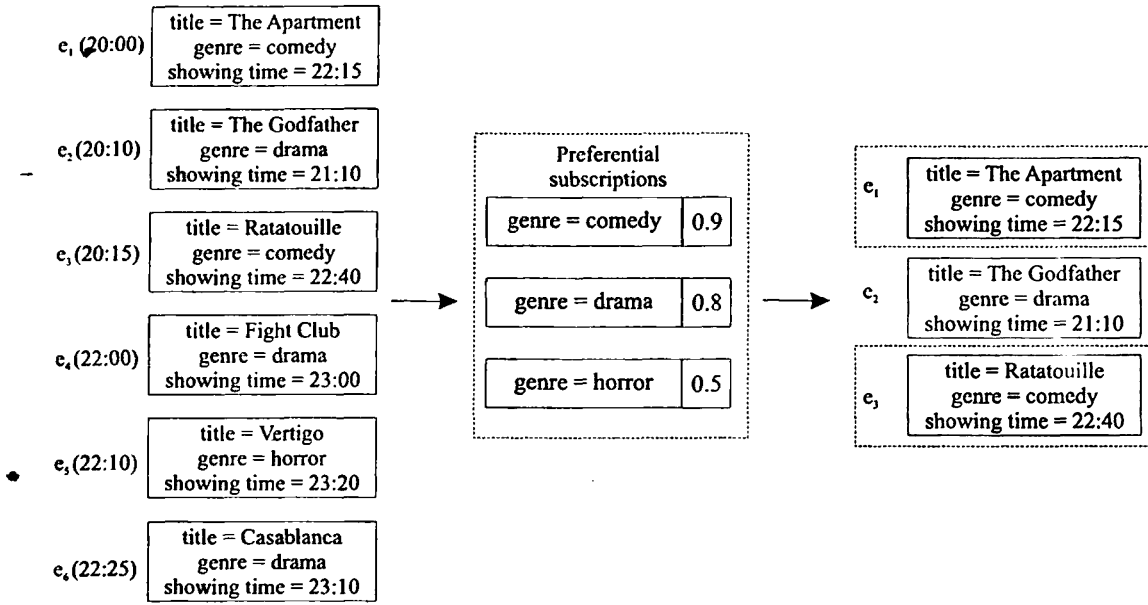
$e_1$ (20:00)
title = The Apartment
genre = comedy
showing time = 22:15

$e_2$ (20:10)
title = The Godfather
genre = drama
showing time = 21:10

$e_3$ (20:15)
title = Ratatouille
genre = comedy
showing time = 22:40

$e_4$ (22:00)
title = Fight Club
genre = drama
showing time = 23:00

$e_5$ (22:10)
title = Vertigo
genre = horror
showing time = 23:20

$e_6$ (22:25)
title = Casablanca
genre = drama
showing time = 23:10

Preferential subscriptions

| genre = comedy | 0.9 |
|---|---|
| genre = drama | 0.8 |
| genre = horror | 0.5 |

$e_1$
title = The Apartment
genre = comedy
showing time = 22:15

$e_2$
title = The Godfather
genre = drama
showing time = 21:10

$e_3$
title = Ratatouille
genre = comedy
showing time = 22:40